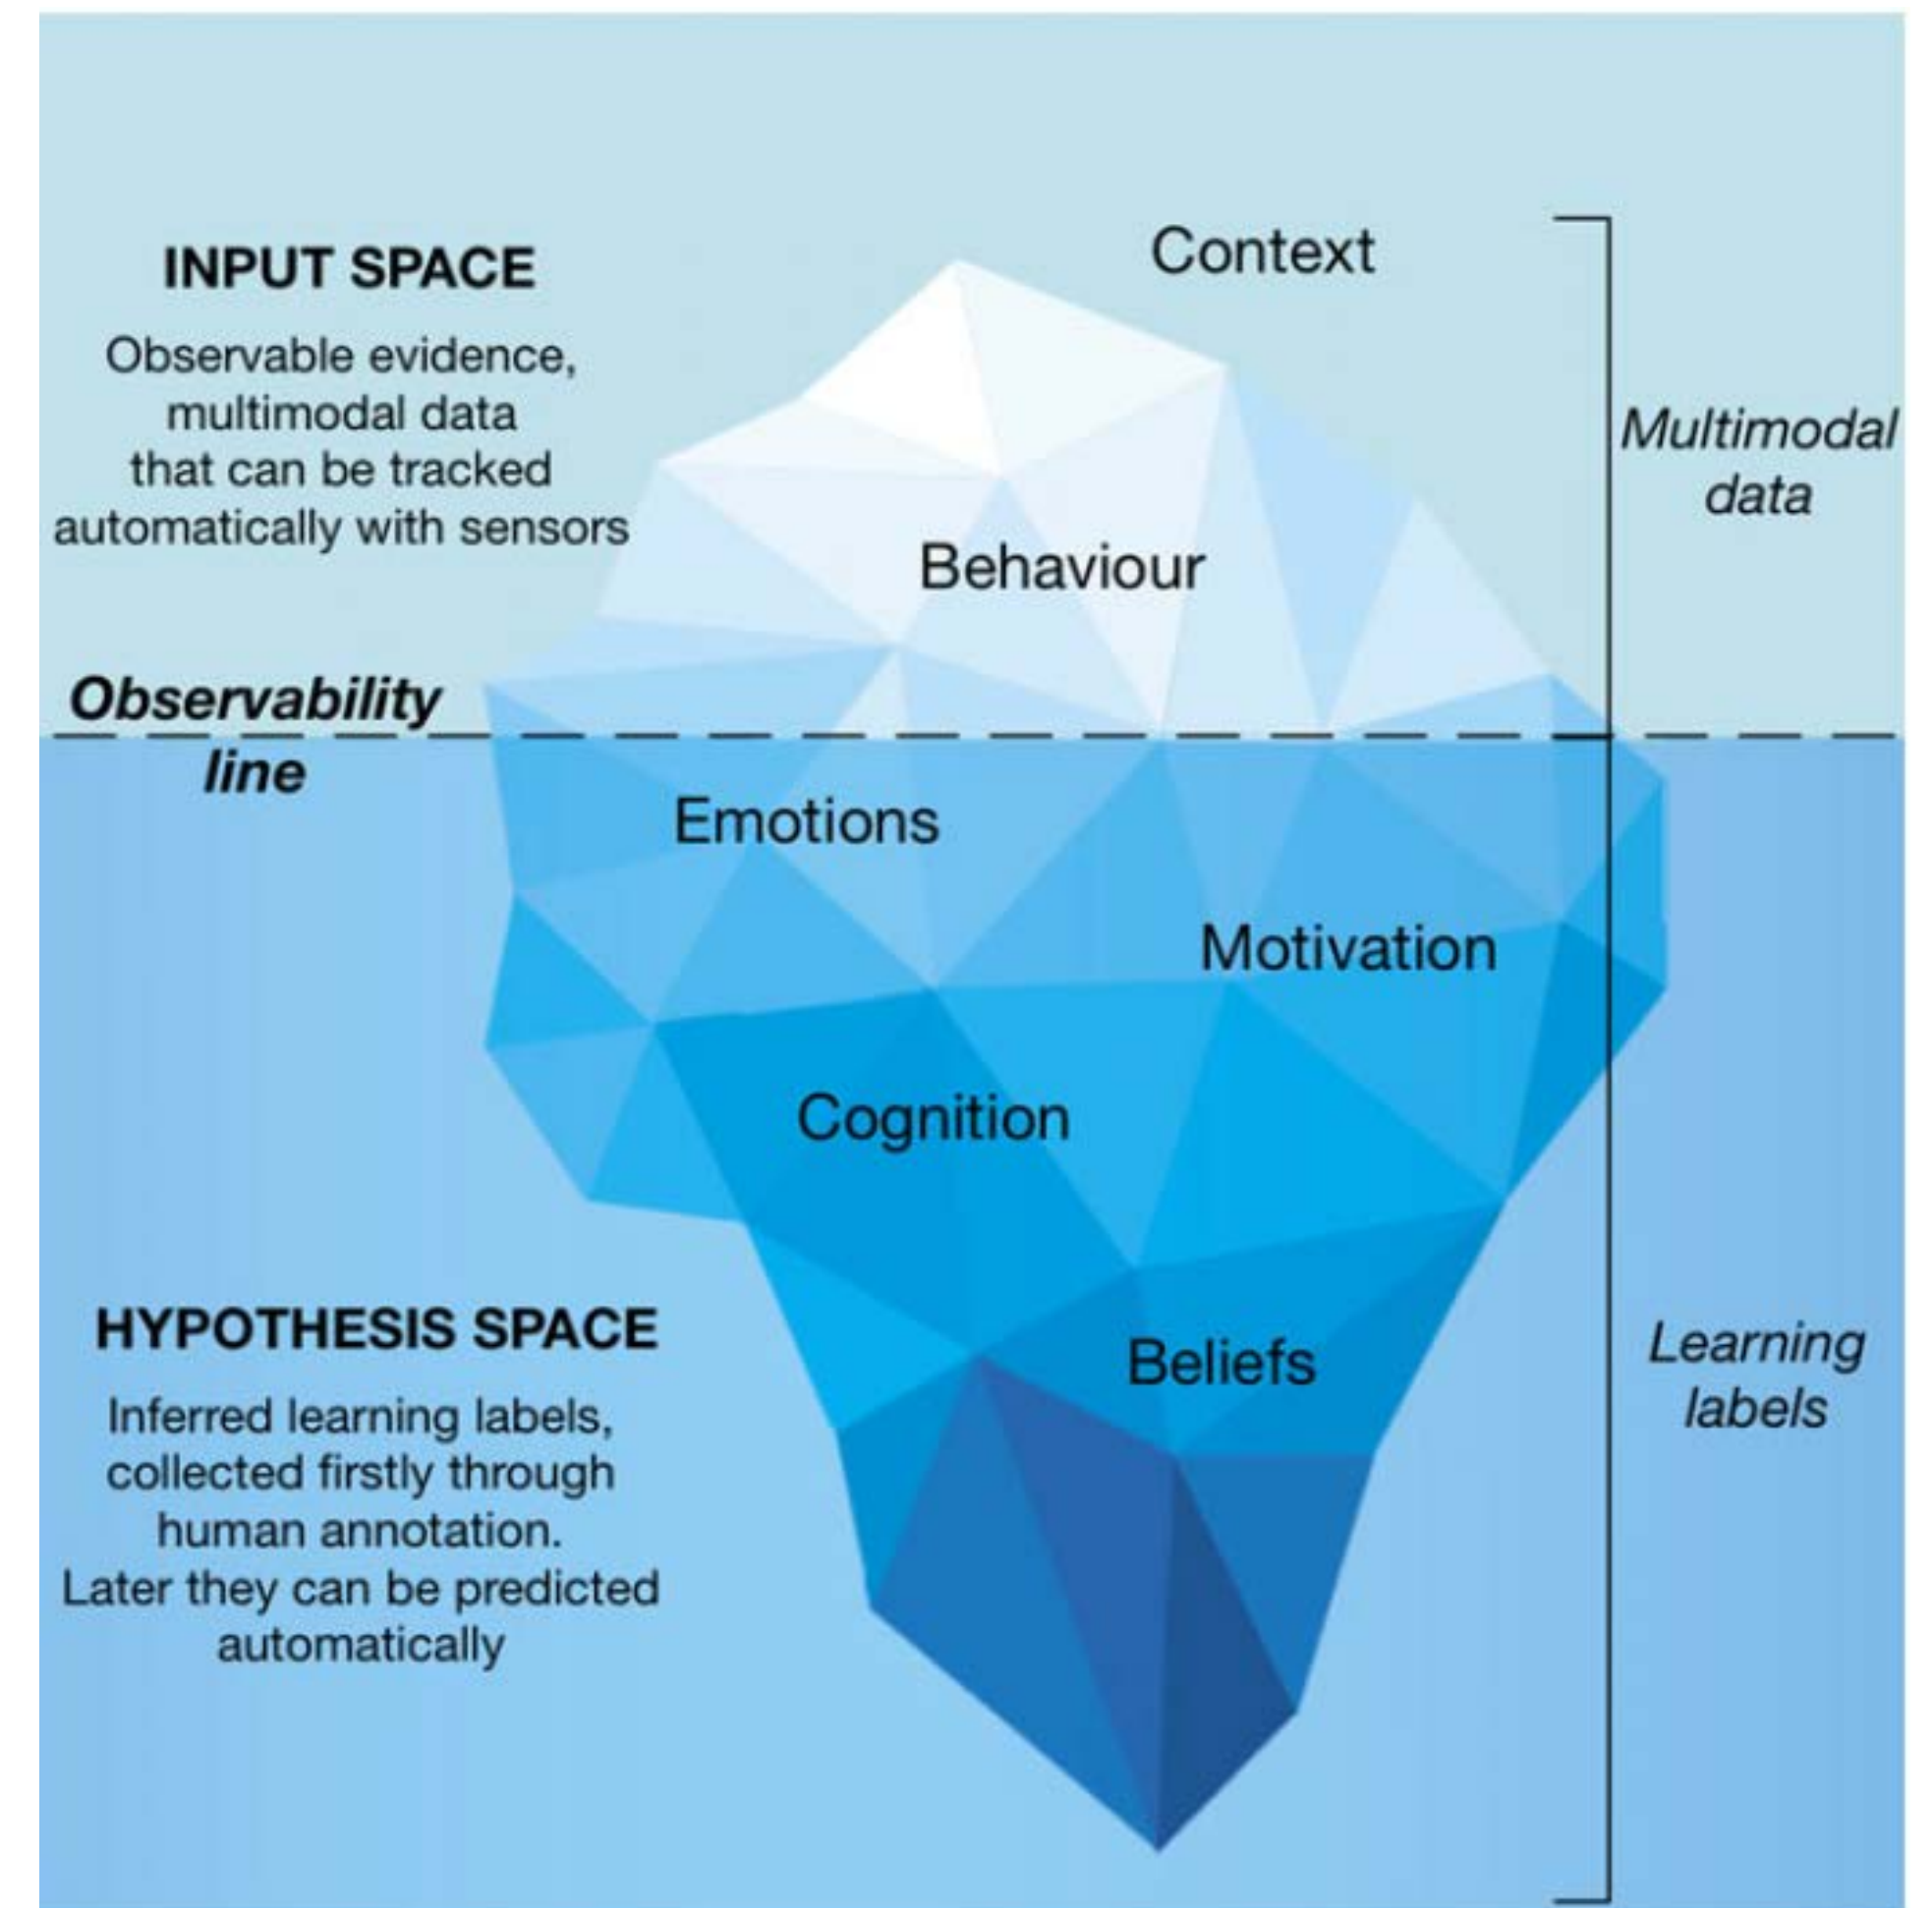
INPUT SPACE

Observable evidence, multimodal data that can be tracked automatically with sensors

Context

Behaviour

Multimodal data

Observability line

Emotions

Motivation

Cognition

Beliefs

HYPOTHESIS SPACE

Inferred learning labels, collected firstly through human annotation. Later they can be predicted automatically

Learning labels